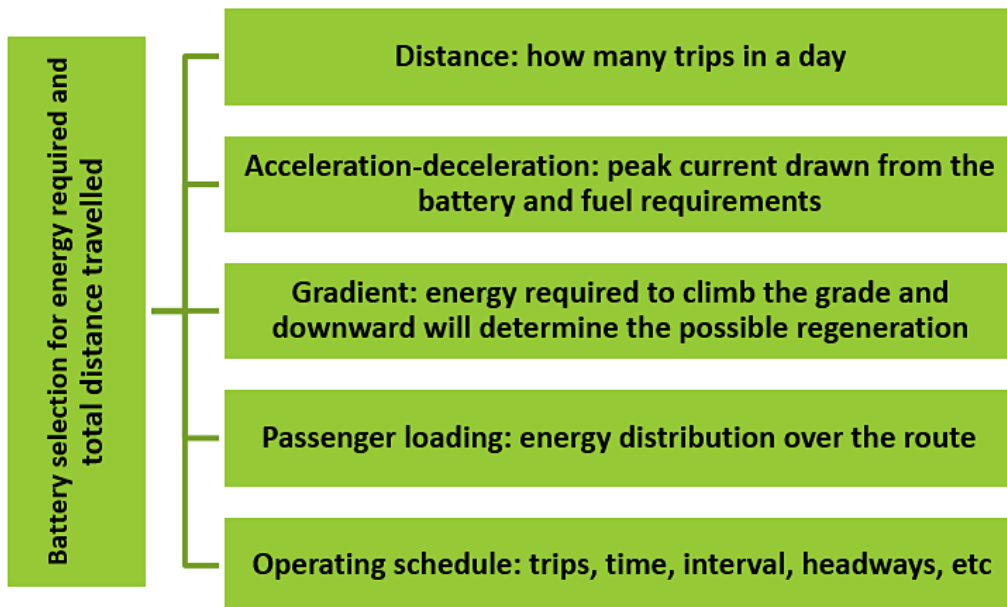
Battery selection for energy required and total distance travelled

Distance: how many trips in a day

Acceleration-deceleration: peak current drawn from the battery and fuel requirements

Gradient: energy required to climb the grade and downward will determine the possible regeneration

Passenger loading: energy distribution over the route

Operating schedule: trips, time, interval, headways, etc